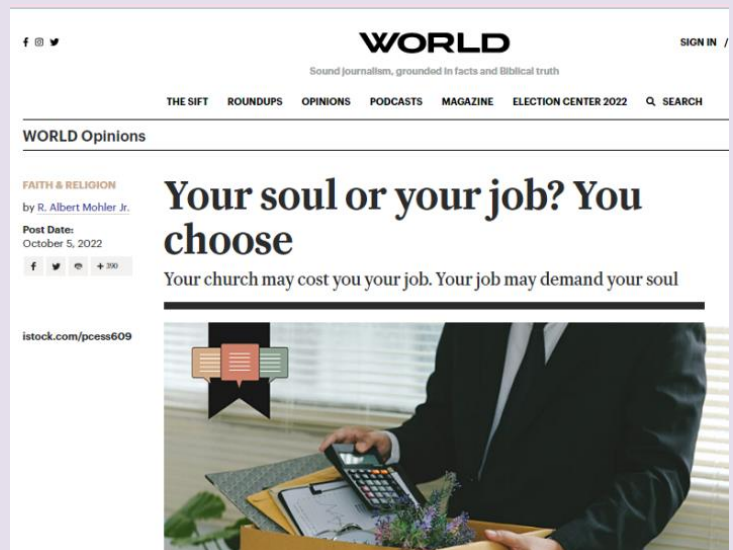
WORLD

SIGN IN /

Sound journalism, grounded in facts and Biblical truth

THE SIFT ROUNDUPS OPINIONS PODCASTS MAGAZINE ELECTION CENTER 2022 SEARCH

WORLD Opinions

FAITH & RELIGION

by R. Albert Mohler Jr.

Post Date:
October 5, 2022

+ 390

istock.com/pcess609

Your soul or your job? You choose

Your church may cost you your job. Your job may demand your soul